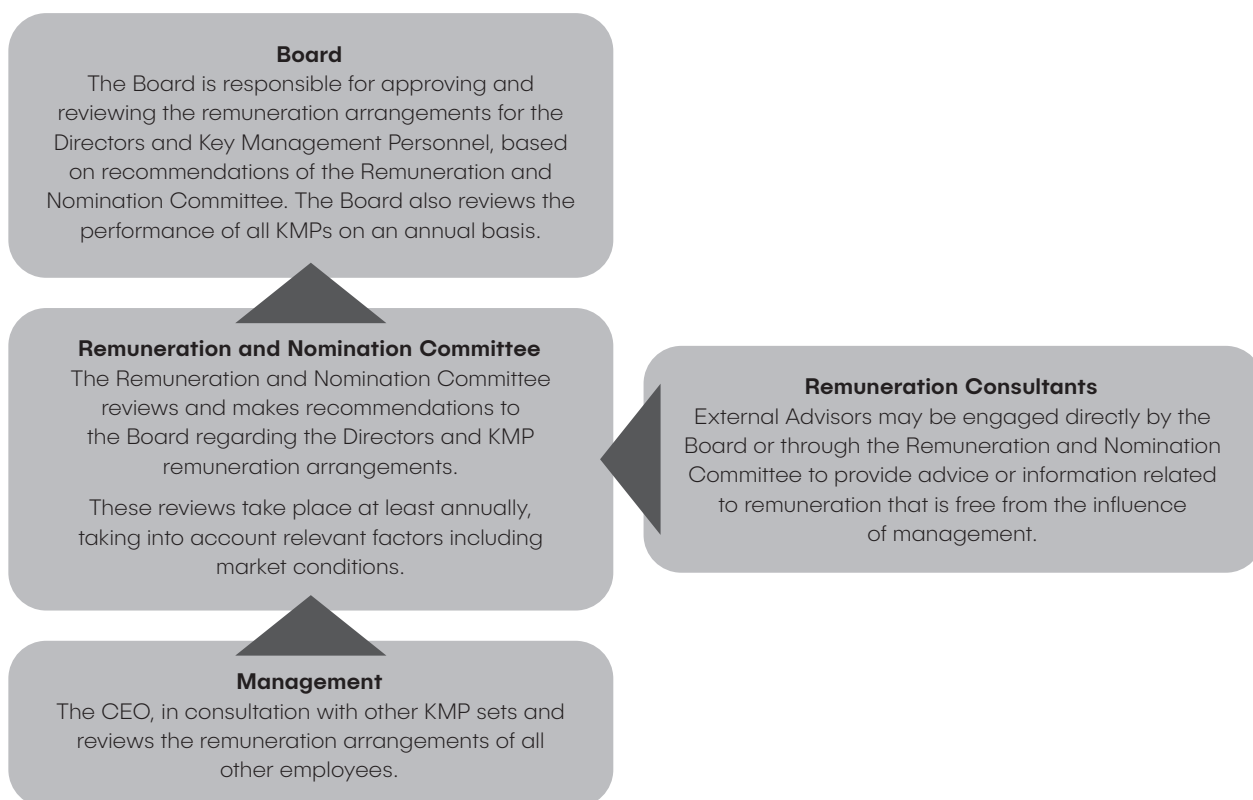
**Board**
The Board is responsible for approving and reviewing the remuneration arrangements for the Directors and Key Management Personnel, based on recommendations of the Remuneration and Nomination Committee. The Board also reviews the performance of all KMPs on an annual basis.

**Remuneration and Nomination Committee**
The Remuneration and Nomination Committee reviews and makes recommendations to the Board regarding the Directors and KMP remuneration arrangements.

These reviews take place at least annually, taking into account relevant factors including market conditions.

**Remuneration Consultants**
External Advisors may be engaged directly by the Board or through the Remuneration and Nomination Committee to provide advice or information related to remuneration that is free from the influence of management.

**Management**
The CEO, in consultation with other KMP sets and reviews the remuneration arrangements of all other employees.